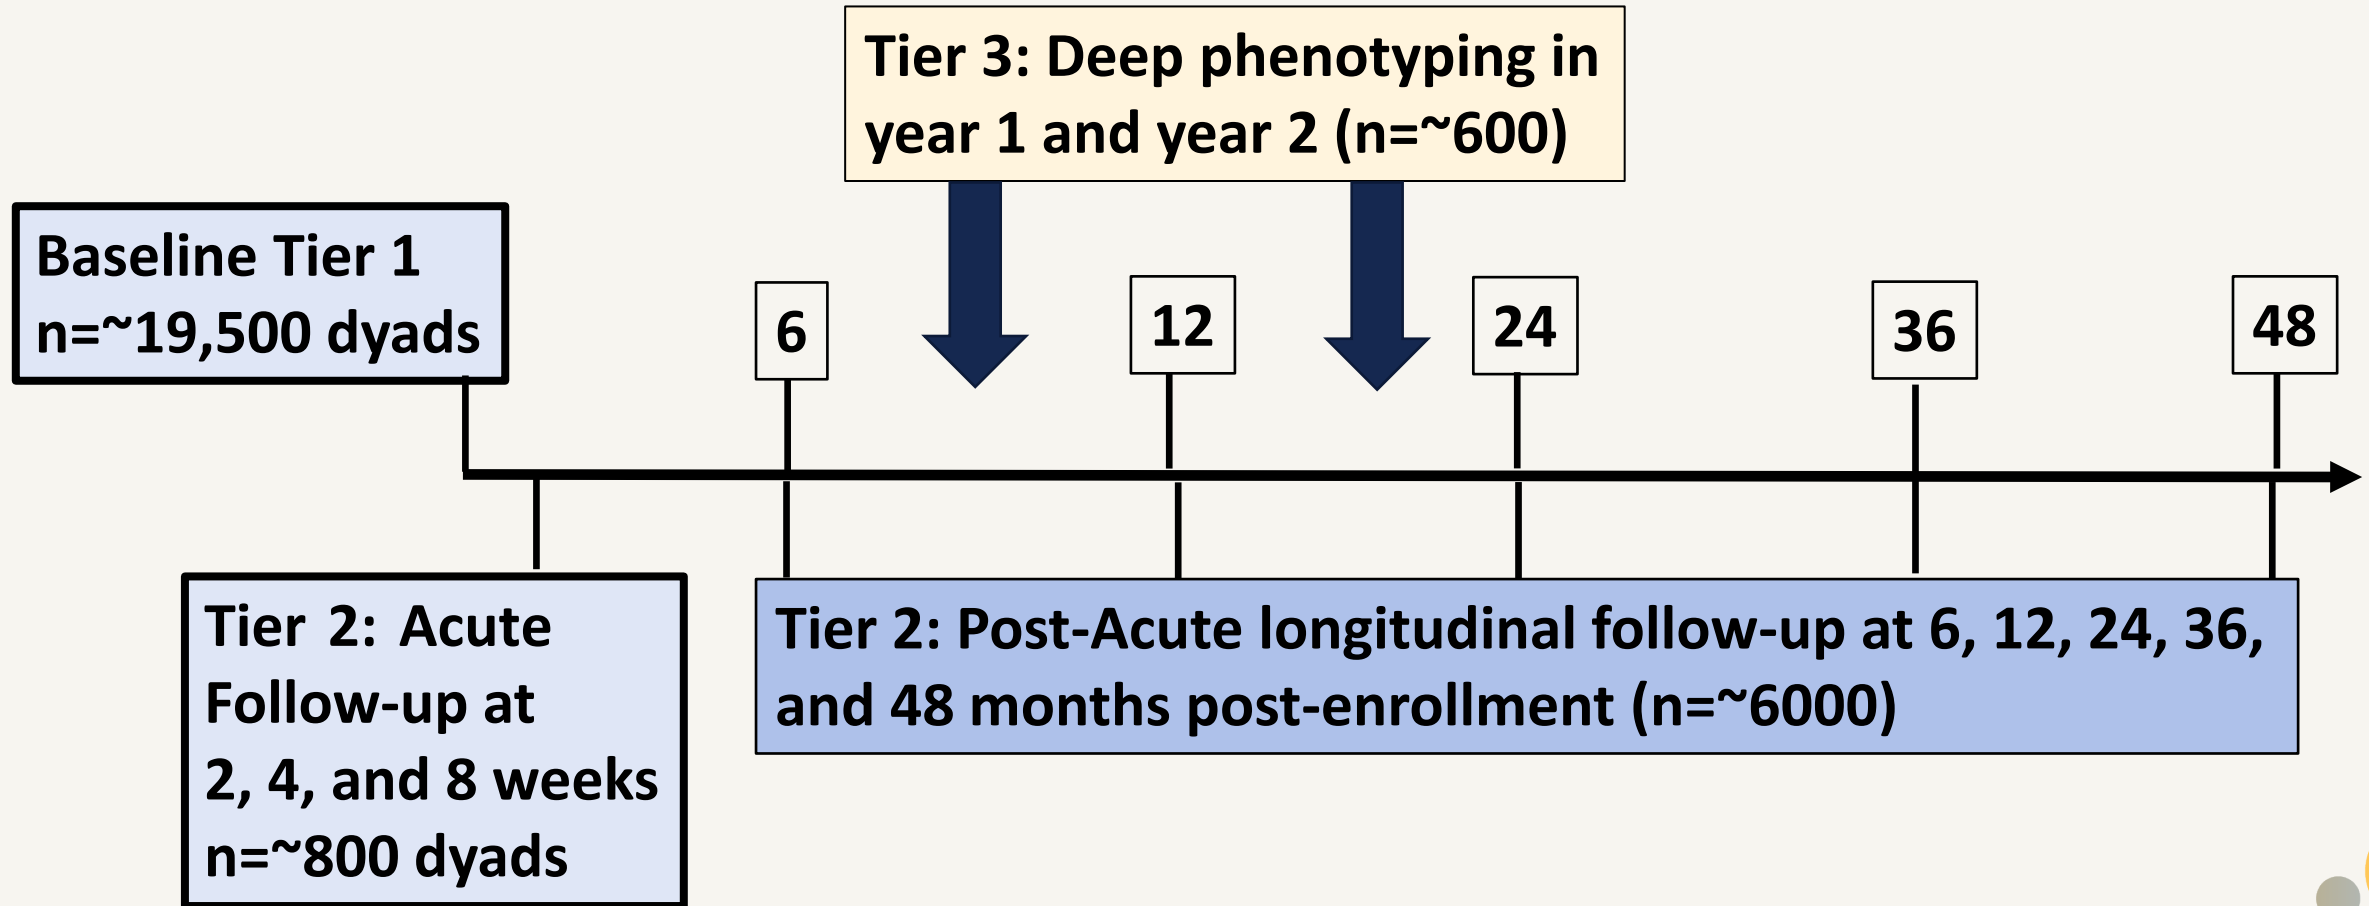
Tier 3: Deep phenotyping in year 1 and year 2 (n=~600)

Baseline Tier 1
n=~19,500 dyads

6

12

24

36

48

Tier 2: Acute Follow-up at 2, 4, and 8 weeks n=~800 dyads

Tier 2: Post-Acute longitudinal follow-up at 6, 12, 24, 36, and 48 months post-enrollment (n=~6000)